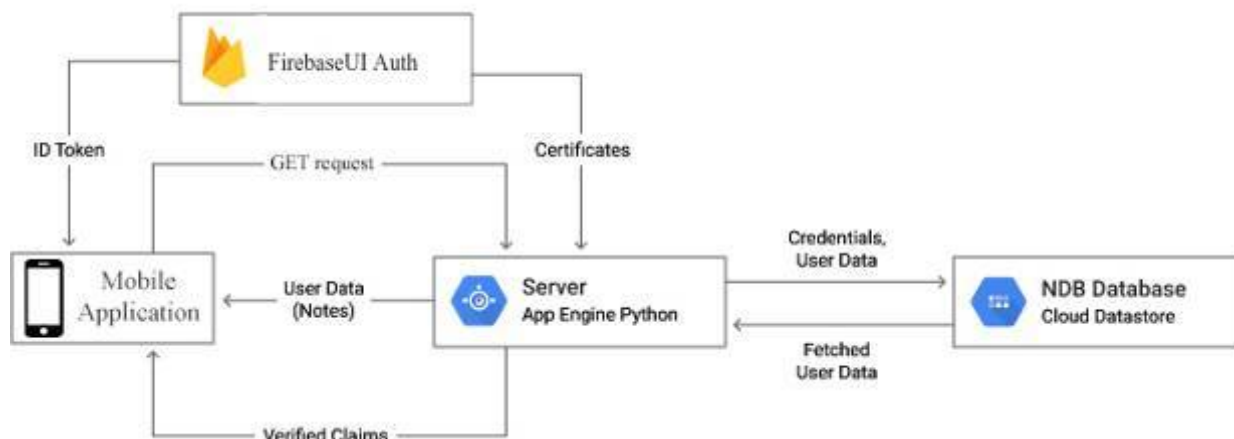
FirebaseUI Auth

ID Token

GET request

Certificates

Mobile Application

User Data (Notes)

Server
App Engine Python

Credentials, User Data

NDB Database
Cloud Datastore

Fetched User Data

Verified Claims